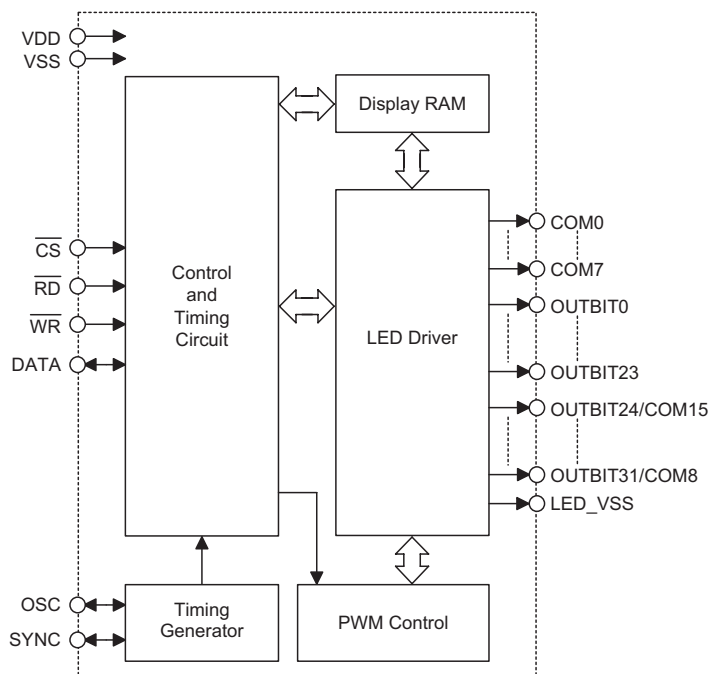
VDD
VSS
Display RAM
$\overline{CS}$
$\overline{RD}$
$\overline{WR}$
DATA
Control and Timing Circuit
LED Driver
COM0
COM7
OUTBIT0
OUTBIT23
OUTBIT24/COM15
OUTBIT31/COM8
LED_VSS
OSC
SYNC
Timing Generator
PWM Control